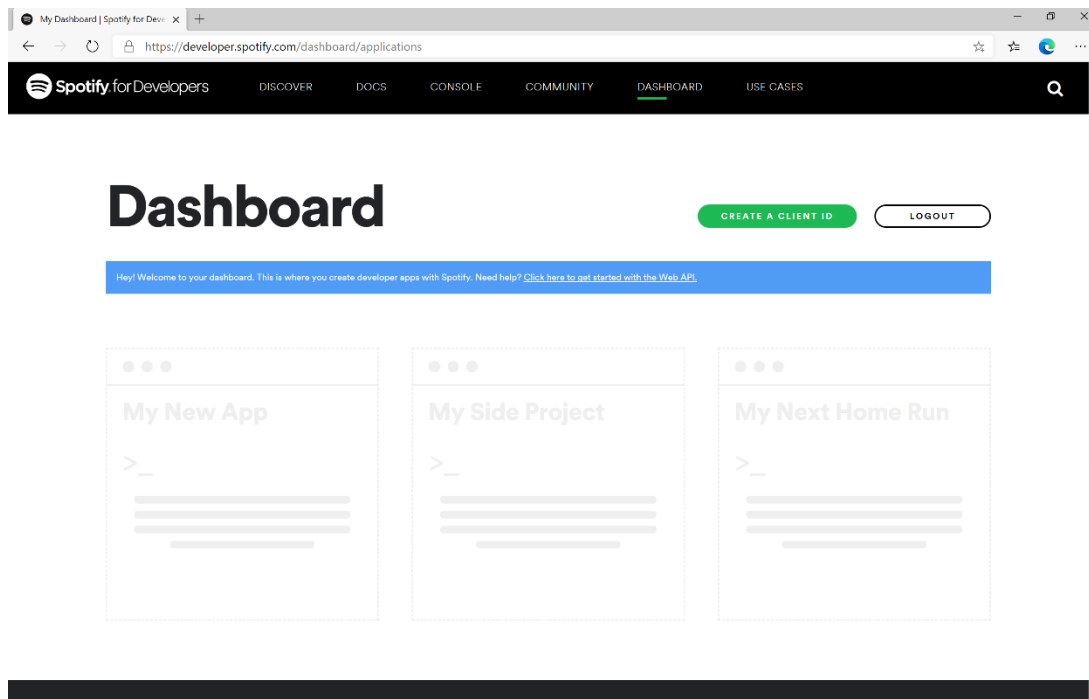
My Dashboard | Spotify for Deve

https://developer.spotify.com/dashboard/applications

Spotify for Developers DISCOVER DOCS CONSOLE COMMUNITY DASHBOARD USE CASES

Dashboard

CREATE A CLIENT ID

LOGOUT

Hey! Welcome to your dashboard. This is where you create developer apps with Spotify. Need help? Click here to get started with the Web API.

My New App

>_

My Side Project

>_

My Next Home Run

>_